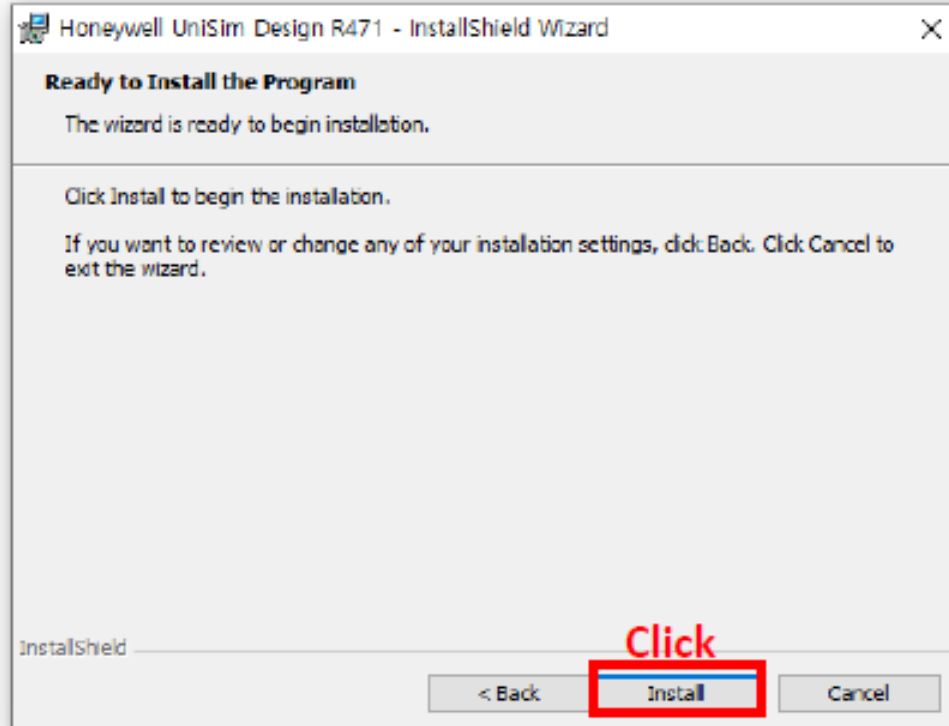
Honeywell UniSim Design R471 - InstallShield Wizard

Ready to Install the Program

The wizard is ready to begin installation.

Click Install to begin the installation.

If you want to review or change any of your installation settings, click Back. Click Cancel to exit the wizard.

InstallShield

Click

< Back

Install

Cancel